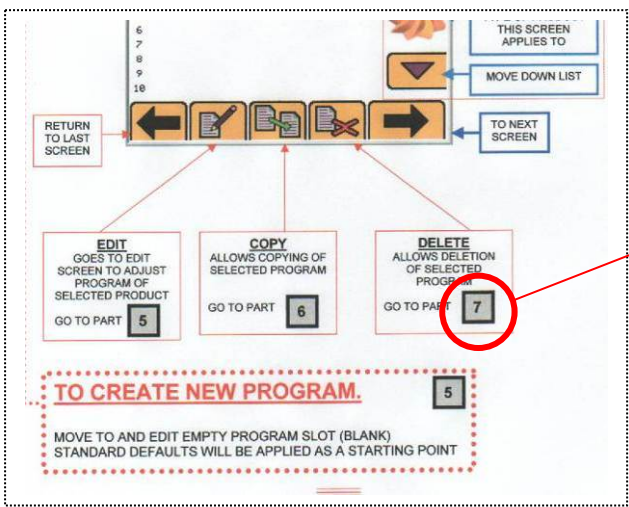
6
7
8
9
10

THIS SCREEN APPLIES TO

MOVE DOWN LIST

RETURN TO LAST SCREEN

TO NEXT SCREEN

EDIT
GOES TO EDIT SCREEN TO ADJUST PROGRAM OF SELECTED PRODUCT
GO TO PART 5

COPY
ALLOWS COPYING OF SELECTED PROGRAM
GO TO PART 6

DELETE
ALLOWS DELETION OF SELECTED PROGRAM
GO TO PART 7

TO CREATE NEW PROGRAM. 5

MOVE TO AND EDIT EMPTY PROGRAM SLOT (BLANK) STANDARD DEFAULTS WILL BE APPLIED AS A STARTING POINT